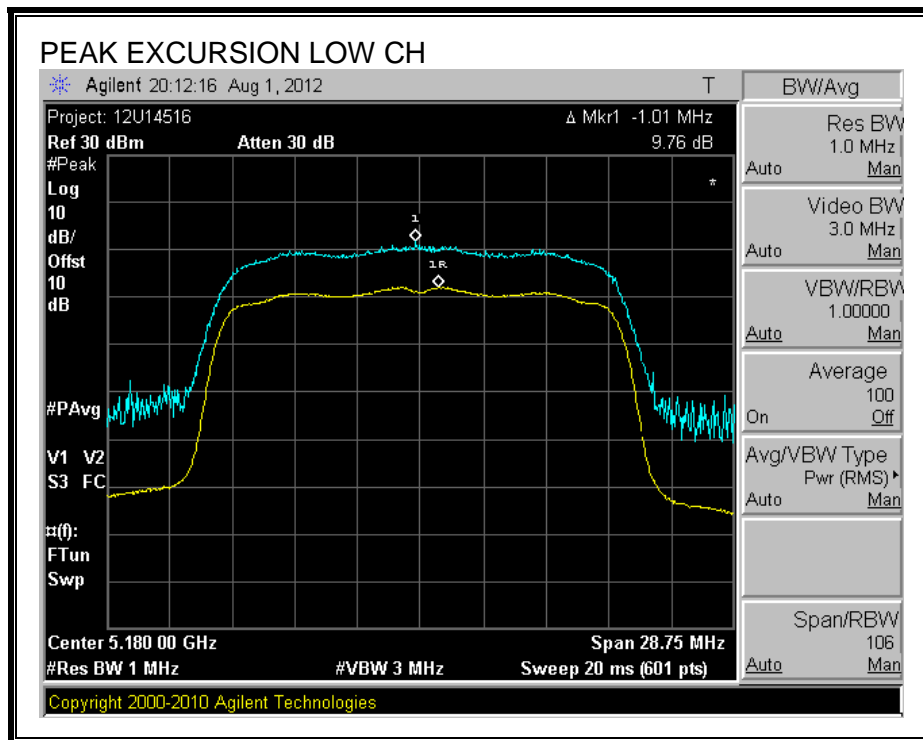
PEAK EXCURSION LOW CH

Agilent 20:12:16 Aug 1, 2012

T

Project: 12U14516

Δ Mkr1 -1.01 MHz

Ref 30 dBm

Atten 30 dB

9.76 dB

#Peak
Log
10
dB/
Offst
10
dB

*

1

1R

#PAvg

V1 V2
S3 FC

¤(f):
FTun
Swp

Center 5.180 00 GHz

Span 28.75 MHz

#Res BW 1 MHz

#VBW 3 MHz

Sweep 20 ms (601 pts)

Copyright 2000-2010 Agilent Technologies

BW/Avg

Res BW
1.0 MHz
Auto Man

Video BW
3.0 MHz
Auto Man

VBW/RBW
1.00000
Auto Man

Average
100
On Off

Avg/VBW Type
Pwr (RMS)
Auto Man

Span/RBW
106
Auto Man